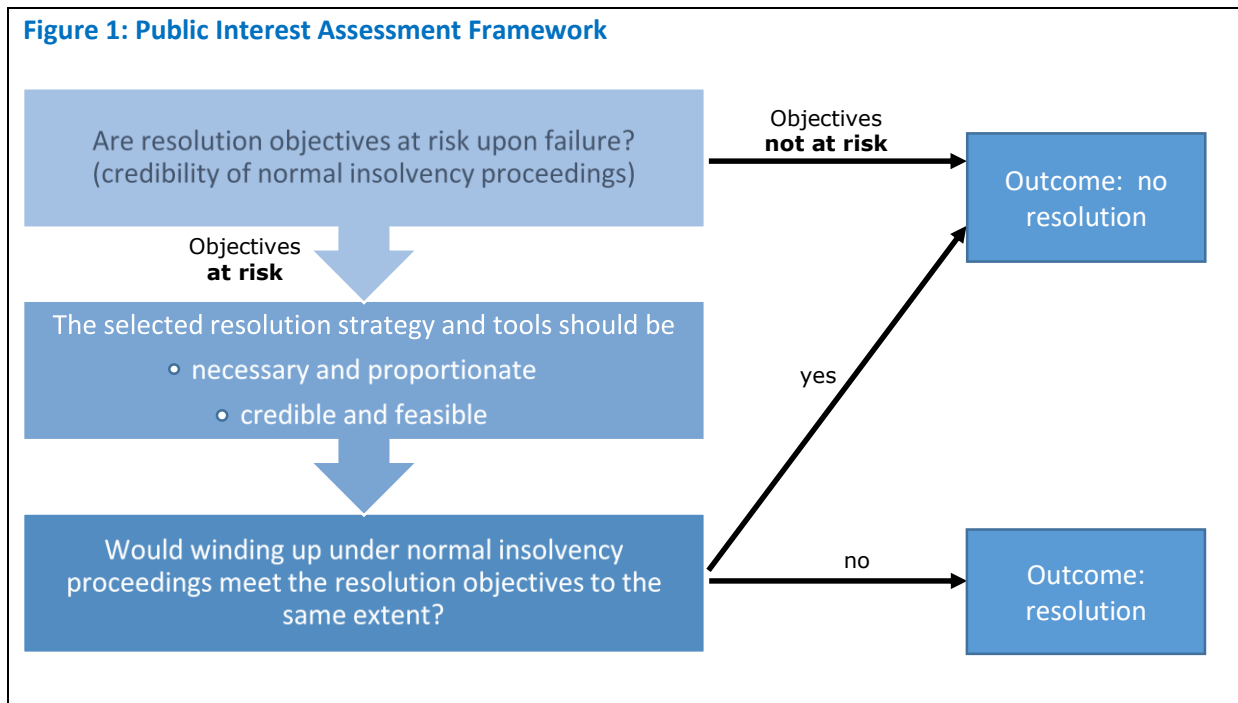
Figure 1: Public Interest Assessment Framework

Are resolution objectives at risk upon failure? (credibility of normal insolvency proceedings)

Objectives **not at risk**

Outcome: no resolution

Objectives **at risk**

The selected resolution strategy and tools should be

- necessary and proportionate
- credible and feasible

yes

Would winding up under normal insolvency proceedings meet the resolution objectives to the same extent?

no

Outcome: resolution